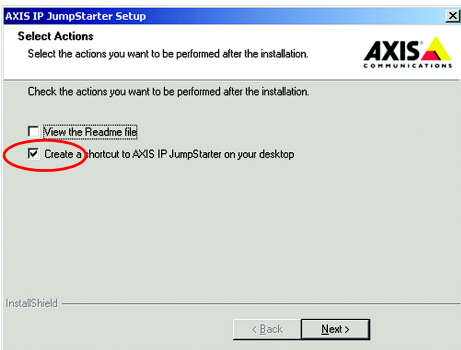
AXIS IP JumpStarter Setup

Select Actions

Select the actions you want to be performed after the installation.

AXIS COMMUNICATIONS

Check the actions you want to be performed after the installation.

View the Readme file

Create a shortcut to AXIS IP JumpStarter on your desktop

InstallShield

< Back

Next >